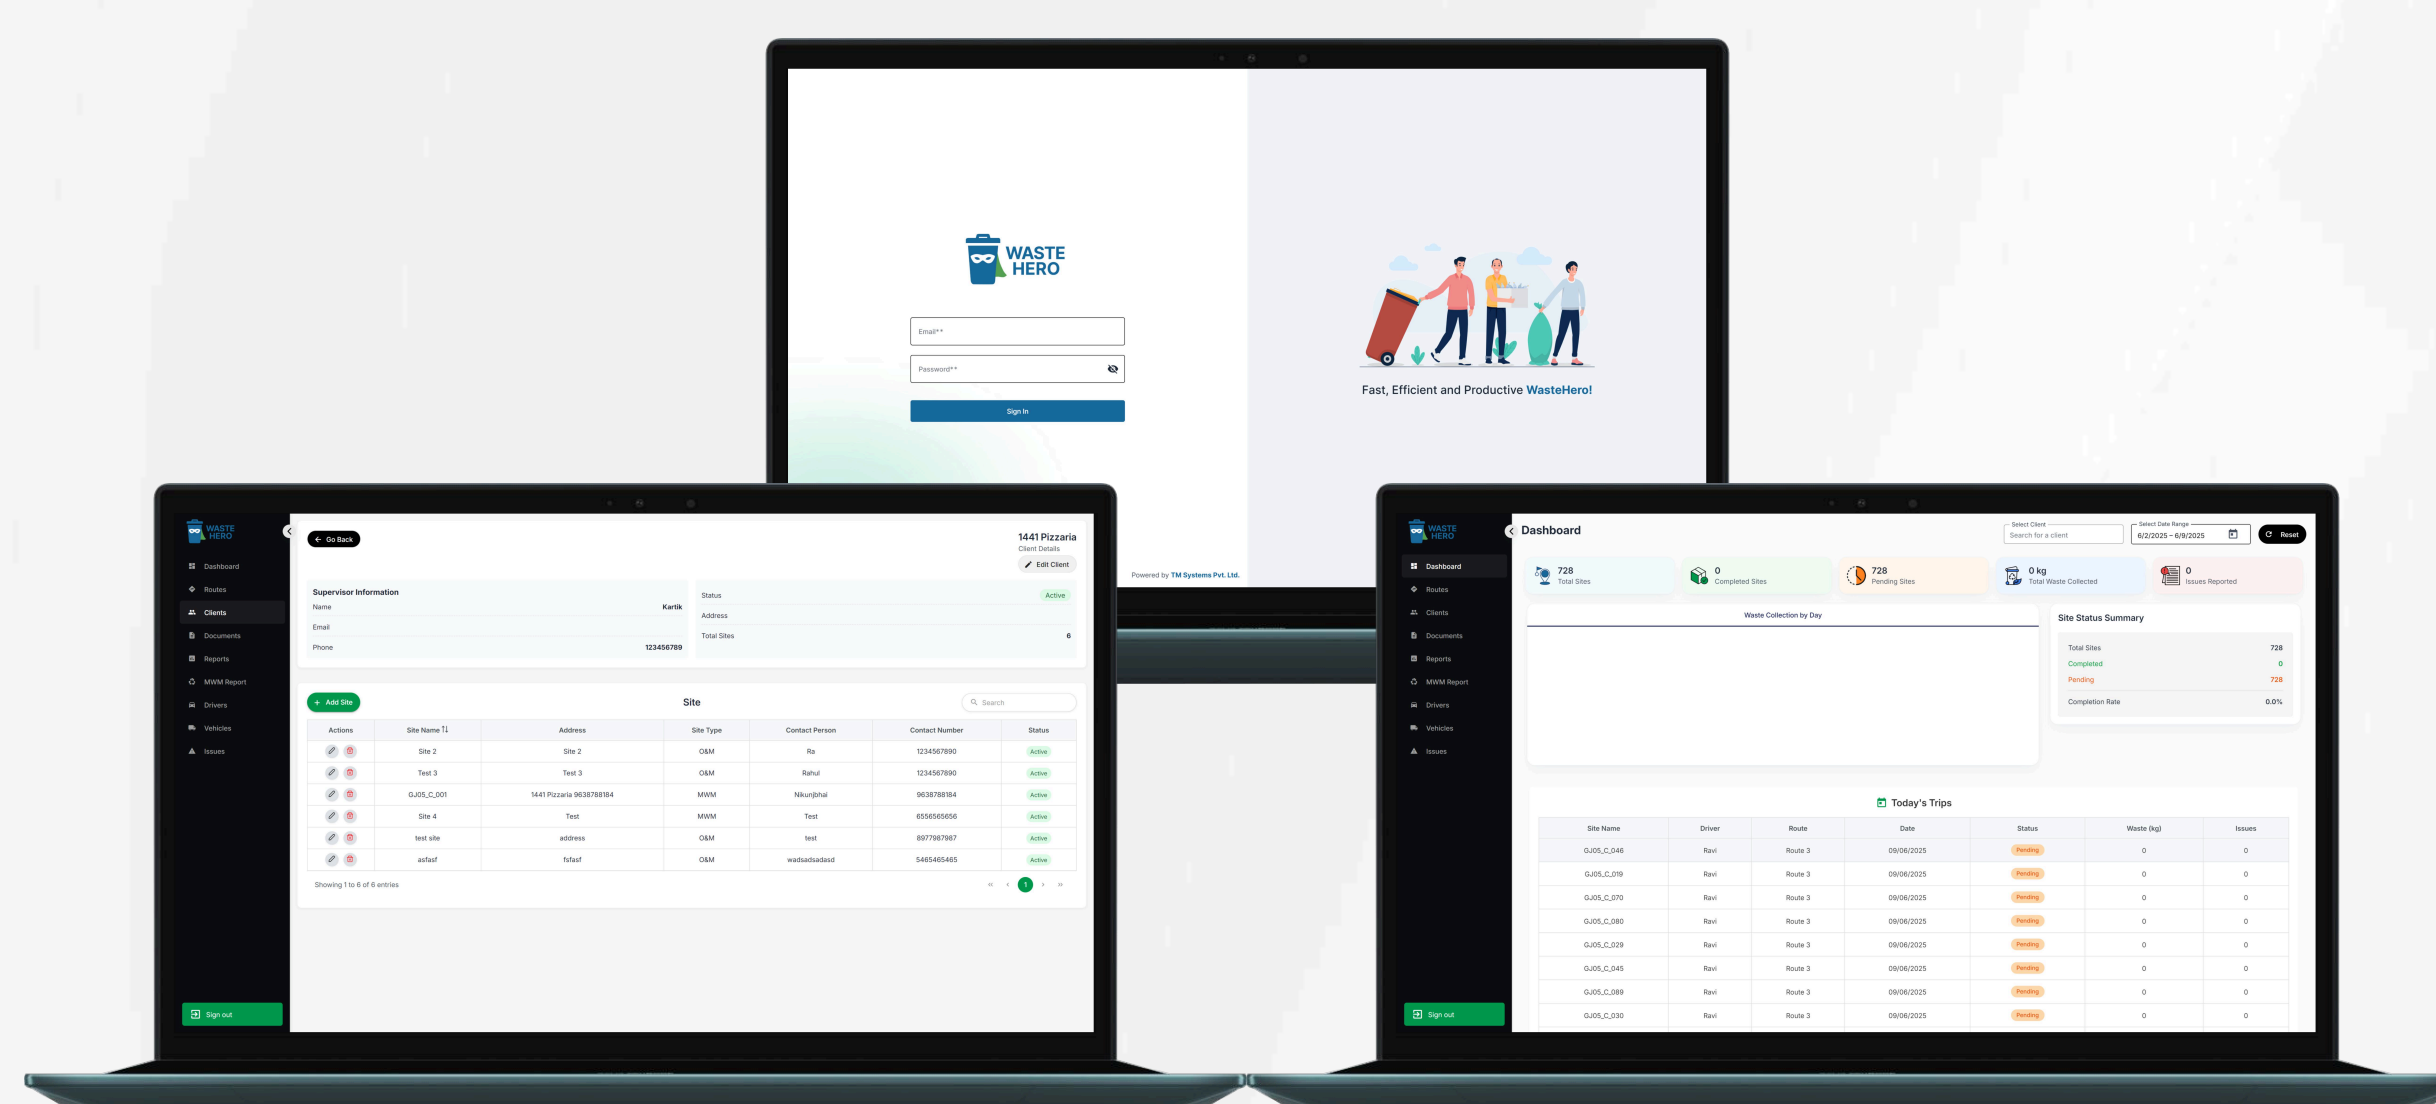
WASTE HERO

Email**

Password**

Sign In

Fast, Efficient and Productive WasteHero!

Powered by TM Systems Pvt. Ltd.

WASTE HERO

Dashboard
Routes
Clients
Documents
Reports
MWM Report
Drivers
Vehicles
Issues

Sign out

Go Back

1441 Pizzaria
Client Details
Edit Client

Supervisor Information
Name Kartik
Email
Phone 123456789

Status Active
Address
Total Sites 6

Add Site
Site
Search

| Actions | Site Name | Address | Site Type | Contact Person | Contact Number | Status |
|---|---|---|---|---|---|---|
| | Site 2 | Site 2 | O&M | Ra | 1234567890 | Active |
| | Test 3 | Test 3 | O&M | Rahul | 1234567890 | Active |
| | GJ05_C_001 | 1441 Pizzaria 9638788184 | MWM | Nikunjbhai | 9638788184 | Active |
| | Site 4 | Test | MWM | Test | 6556565656 | Active |
| | test site | address | O&M | test | 8977987987 | Active |
| | asfasf | fsfasf | O&M | wadsadsadasd | 5465465465 | Active |

Showing 1 to 6 of 6 entries
1

WASTE HERO

Dashboard
Routes
Clients
Documents
Reports
MWM Report
Drivers
Vehicles
Issues

Sign out

Dashboard
Select Client
Search for a client
Select Date Range
6/2/2025 – 6/9/2025
Reset

728
Total Sites
0
Completed Sites
728
Pending Sites
0 kg
Total Waste Collected
0
Issues Reported

Waste Collection by Day

Site Status Summary
Total Sites 728
Completed 0
Pending 728
Completion Rate 0.0%

Today's Trips

| Site Name | Driver | Route | Date | Status | Waste (kg) | Issues |
|---|---|---|---|---|---|---|
| GJ05_C_046 | Ravi | Route 3 | 09/06/2025 | Pending | 0 | 0 |
| GJ05_C_019 | Ravi | Route 3 | 09/06/2025 | Pending | 0 | 0 |
| GJ05_C_070 | Ravi | Route 3 | 09/06/2025 | Pending | 0 | 0 |
| GJ05_C_080 | Ravi | Route 3 | 09/06/2025 | Pending | 0 | 0 |
| GJ05_C_029 | Ravi | Route 3 | 09/06/2025 | Pending | 0 | 0 |
| GJ05_C_045 | Ravi | Route 3 | 09/06/2025 | Pending | 0 | 0 |
| GJ05_C_089 | Ravi | Route 3 | 09/06/2025 | Pending | 0 | 0 |
| GJ05_C_030 | Ravi | Route 3 | 09/06/2025 | Pending | 0 | 0 |